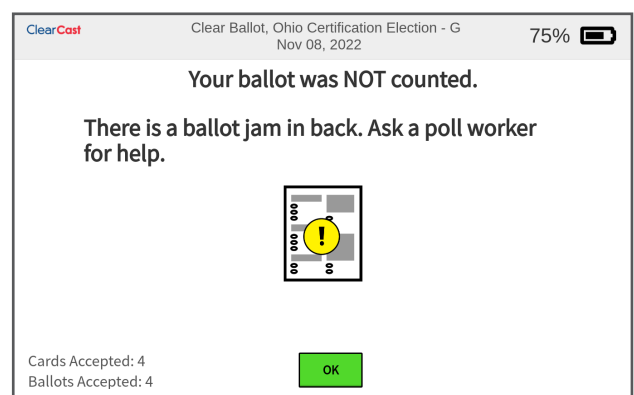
ClearCast
Clear Ballot, Ohio Certification Election - G
Nov 08, 2022
75%

Your ballot was NOT counted.

There is a ballot jam in back. Ask a poll worker for help.

!

Cards Accepted: 4
Ballots Accepted: 4

OK